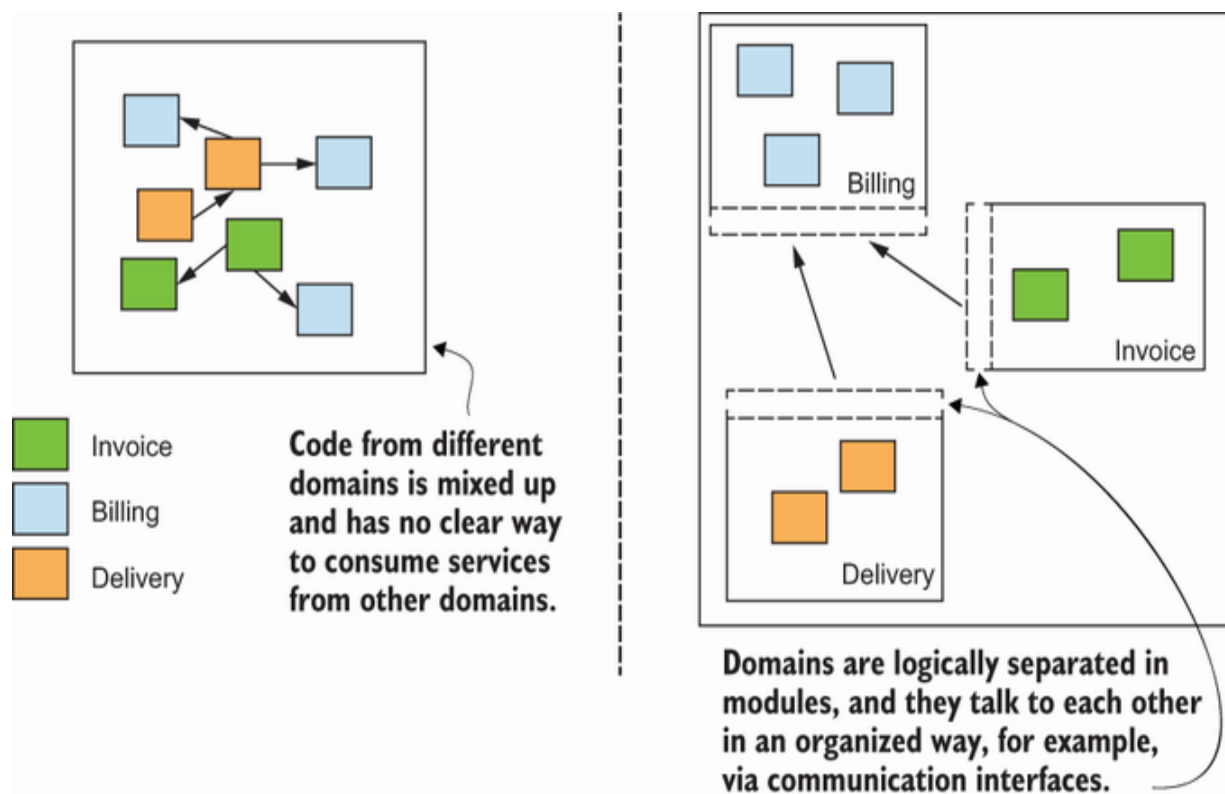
Invoice

Billing

Delivery

Code from different domains is mixed up and has no clear way to consume services from other domains.

Billing

Invoice

Delivery

Domains are logically separated in modules, and they talk to each other in an organized way, for example, via communication interfaces.